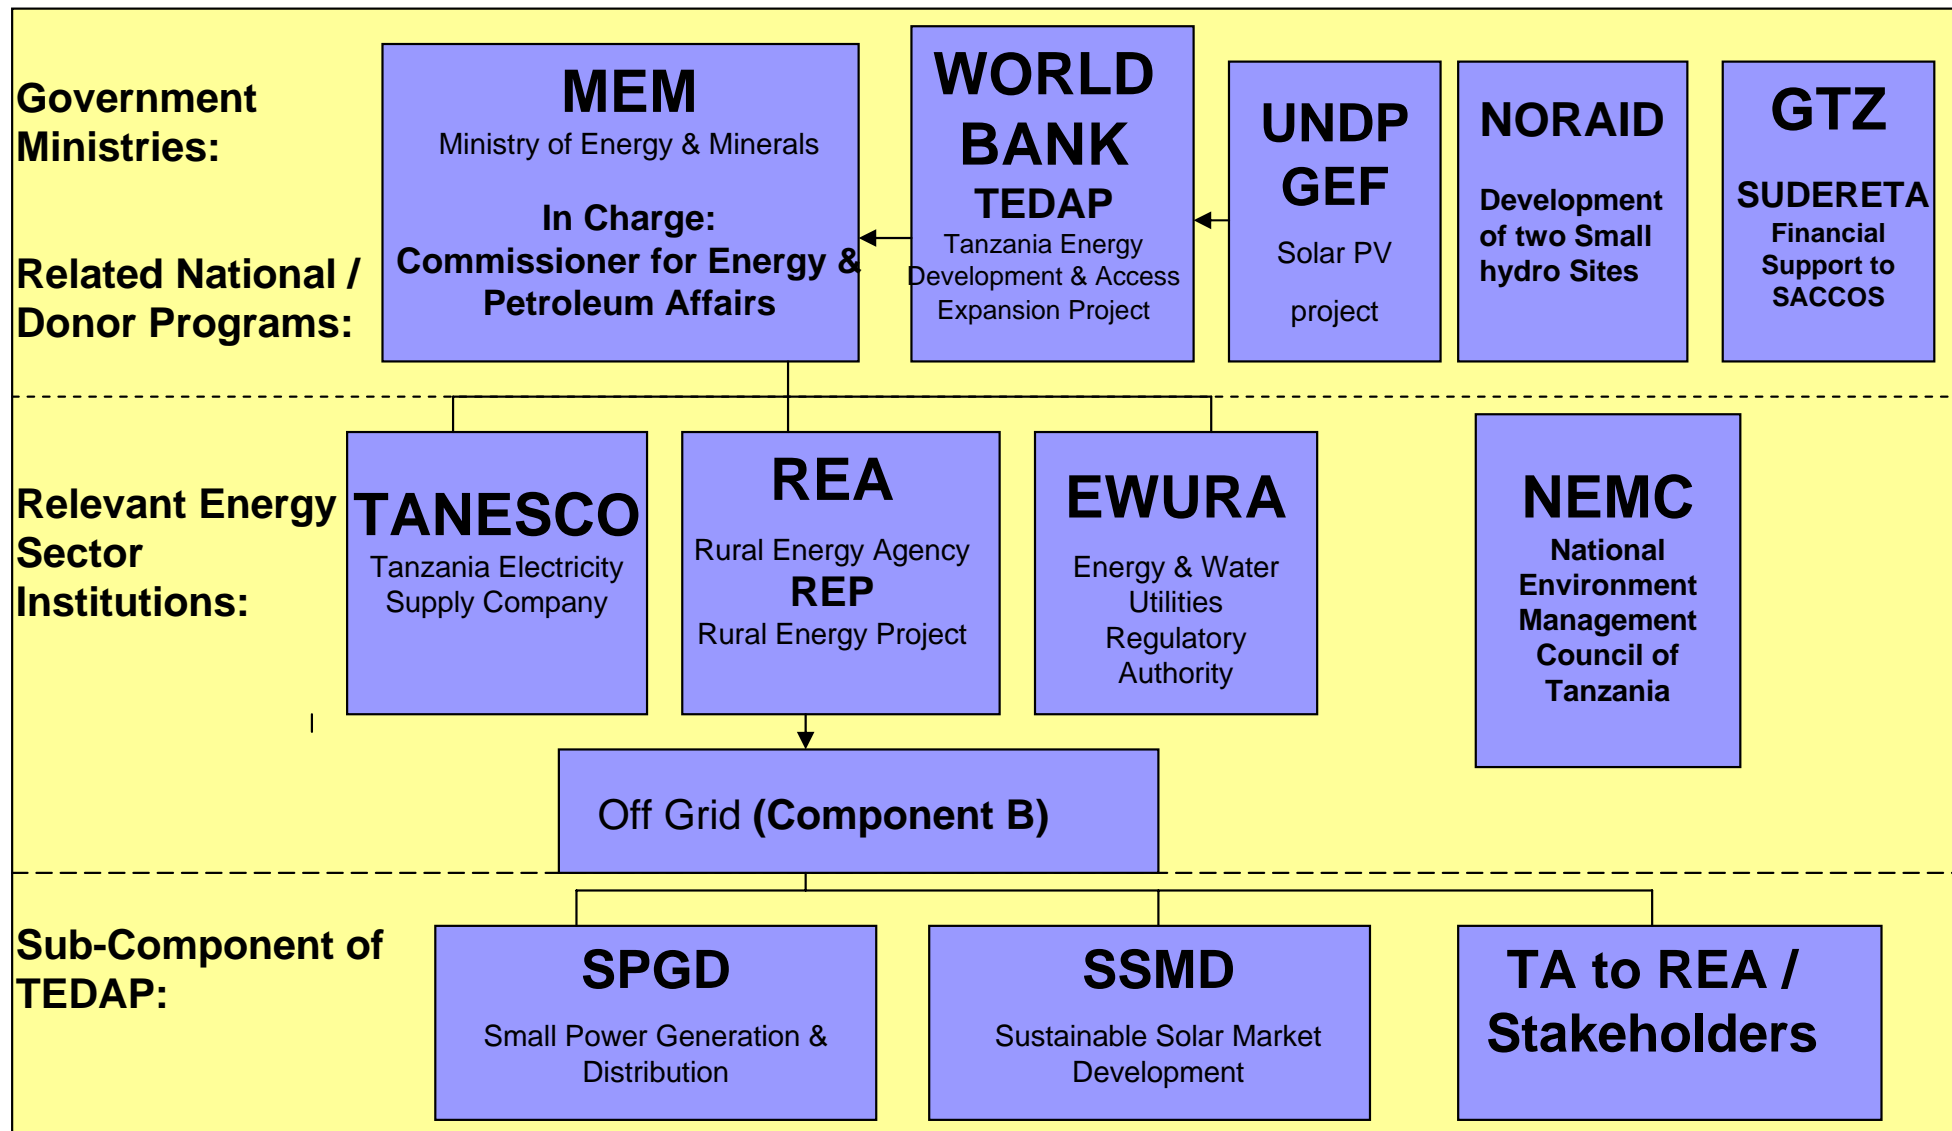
Government Ministries:

Related National / Donor Programs:

MEM
Ministry of Energy & Minerals

In Charge:
Commissioner for Energy & Petroleum Affairs

WORLD BANK
TEDAP
Tanzania Energy Development & Access Expansion Project

UNDP
GEF
Solar PV
project

NORAID
Development of two Small hydro Sites

GTZ
SUDERETA
Financial Support to SACCOS

Relevant Energy Sector Institutions:

TANESCO
Tanzania Electricity Supply Company

REA
Rural Energy Agency
REP
Rural Energy Project

EWURA
Energy & Water Utilities Regulatory Authority

NEMC
National Environment Management Council of Tanzania

Off Grid (Component B)

Sub-Component of TEDAP:

SPGD
Small Power Generation & Distribution

SSMD
Sustainable Solar Market Development

TA to REA / Stakeholders